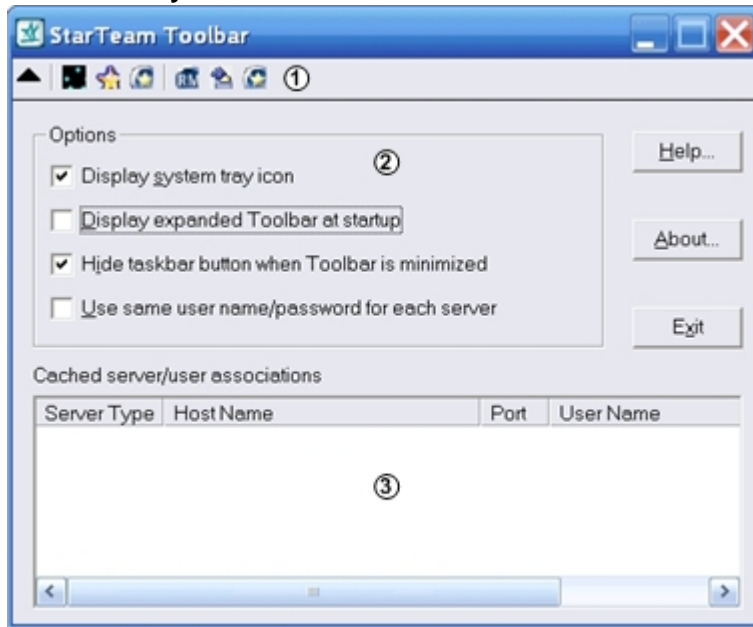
StarTeam Toolbar

①

Options

②

Display system tray icon

Display expanded Toolbar at startup

Hide taskbar button when Toolbar is minimized

Use same user name/password for each server

Help...

About...

Exit

Cached server/user associations

| Server Type | Host Name | Port | User Name |
|---|---|---|---|

③